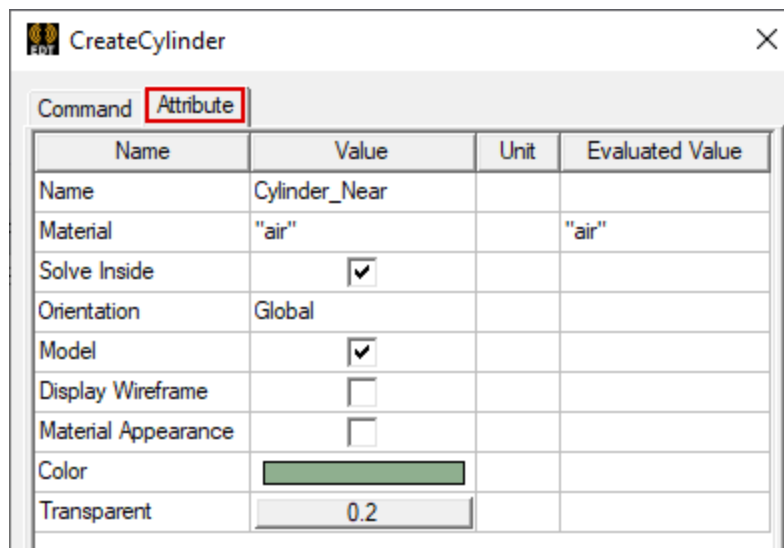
EDT CreateCylinder ×

Command Attribute

| Name | Value | Unit | Evaluated Value |
|---|---|---|---|
| Name | Cylinder_Near | | |
| Material | "air" | | "air" |
| Solve Inside | ☑ | | |
| Orientation | Global | | |
| Model | ☑ | | |
| Display Wireframe | ☐ | | |
| Material Appearance | ☐ | | |
| Color | | | |
| Transparent | 0.2 | | |